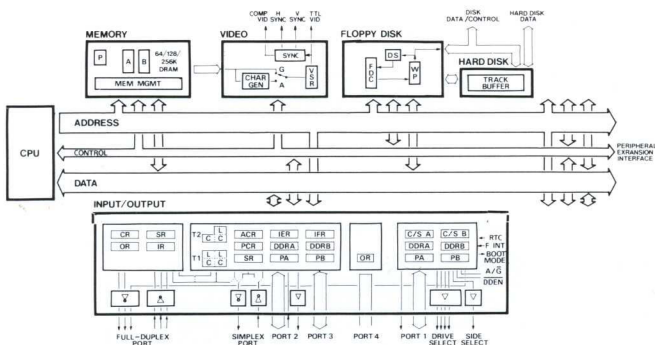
MEMORY

P A B 64/128/256K DRAM

MEM MGMT

VIDEO

COMP VID H SYNC V SYNC TTL VID

SYNC

CHAR GEN G A VSR

FLOPPY DISK

DS FDC WP

DISK DATA / CONTROL

HARD DISK DATA

HARD DISK

TRACK BUFFER

CPU

ADDRESS

CONTROL

DATA

PERIPHERAL EXPANSION INTERFACE

INPUT/OUTPUT

CR SR OR IR

T2 L C C

T1 L C C

ACR IER IFR PCR DDRA DDRB SR PA PB

OR

C/S A C/S B DDRA DDRB PA PB

RTC F INT BOOT MODE $A/\bar{G}$ DDEN

FULL-DUPLEX PORT

SIMPLEX PORT

PORT 2 PORT 3 PORT 4 PORT 1

DRIVE SELECT SIDE SELECT